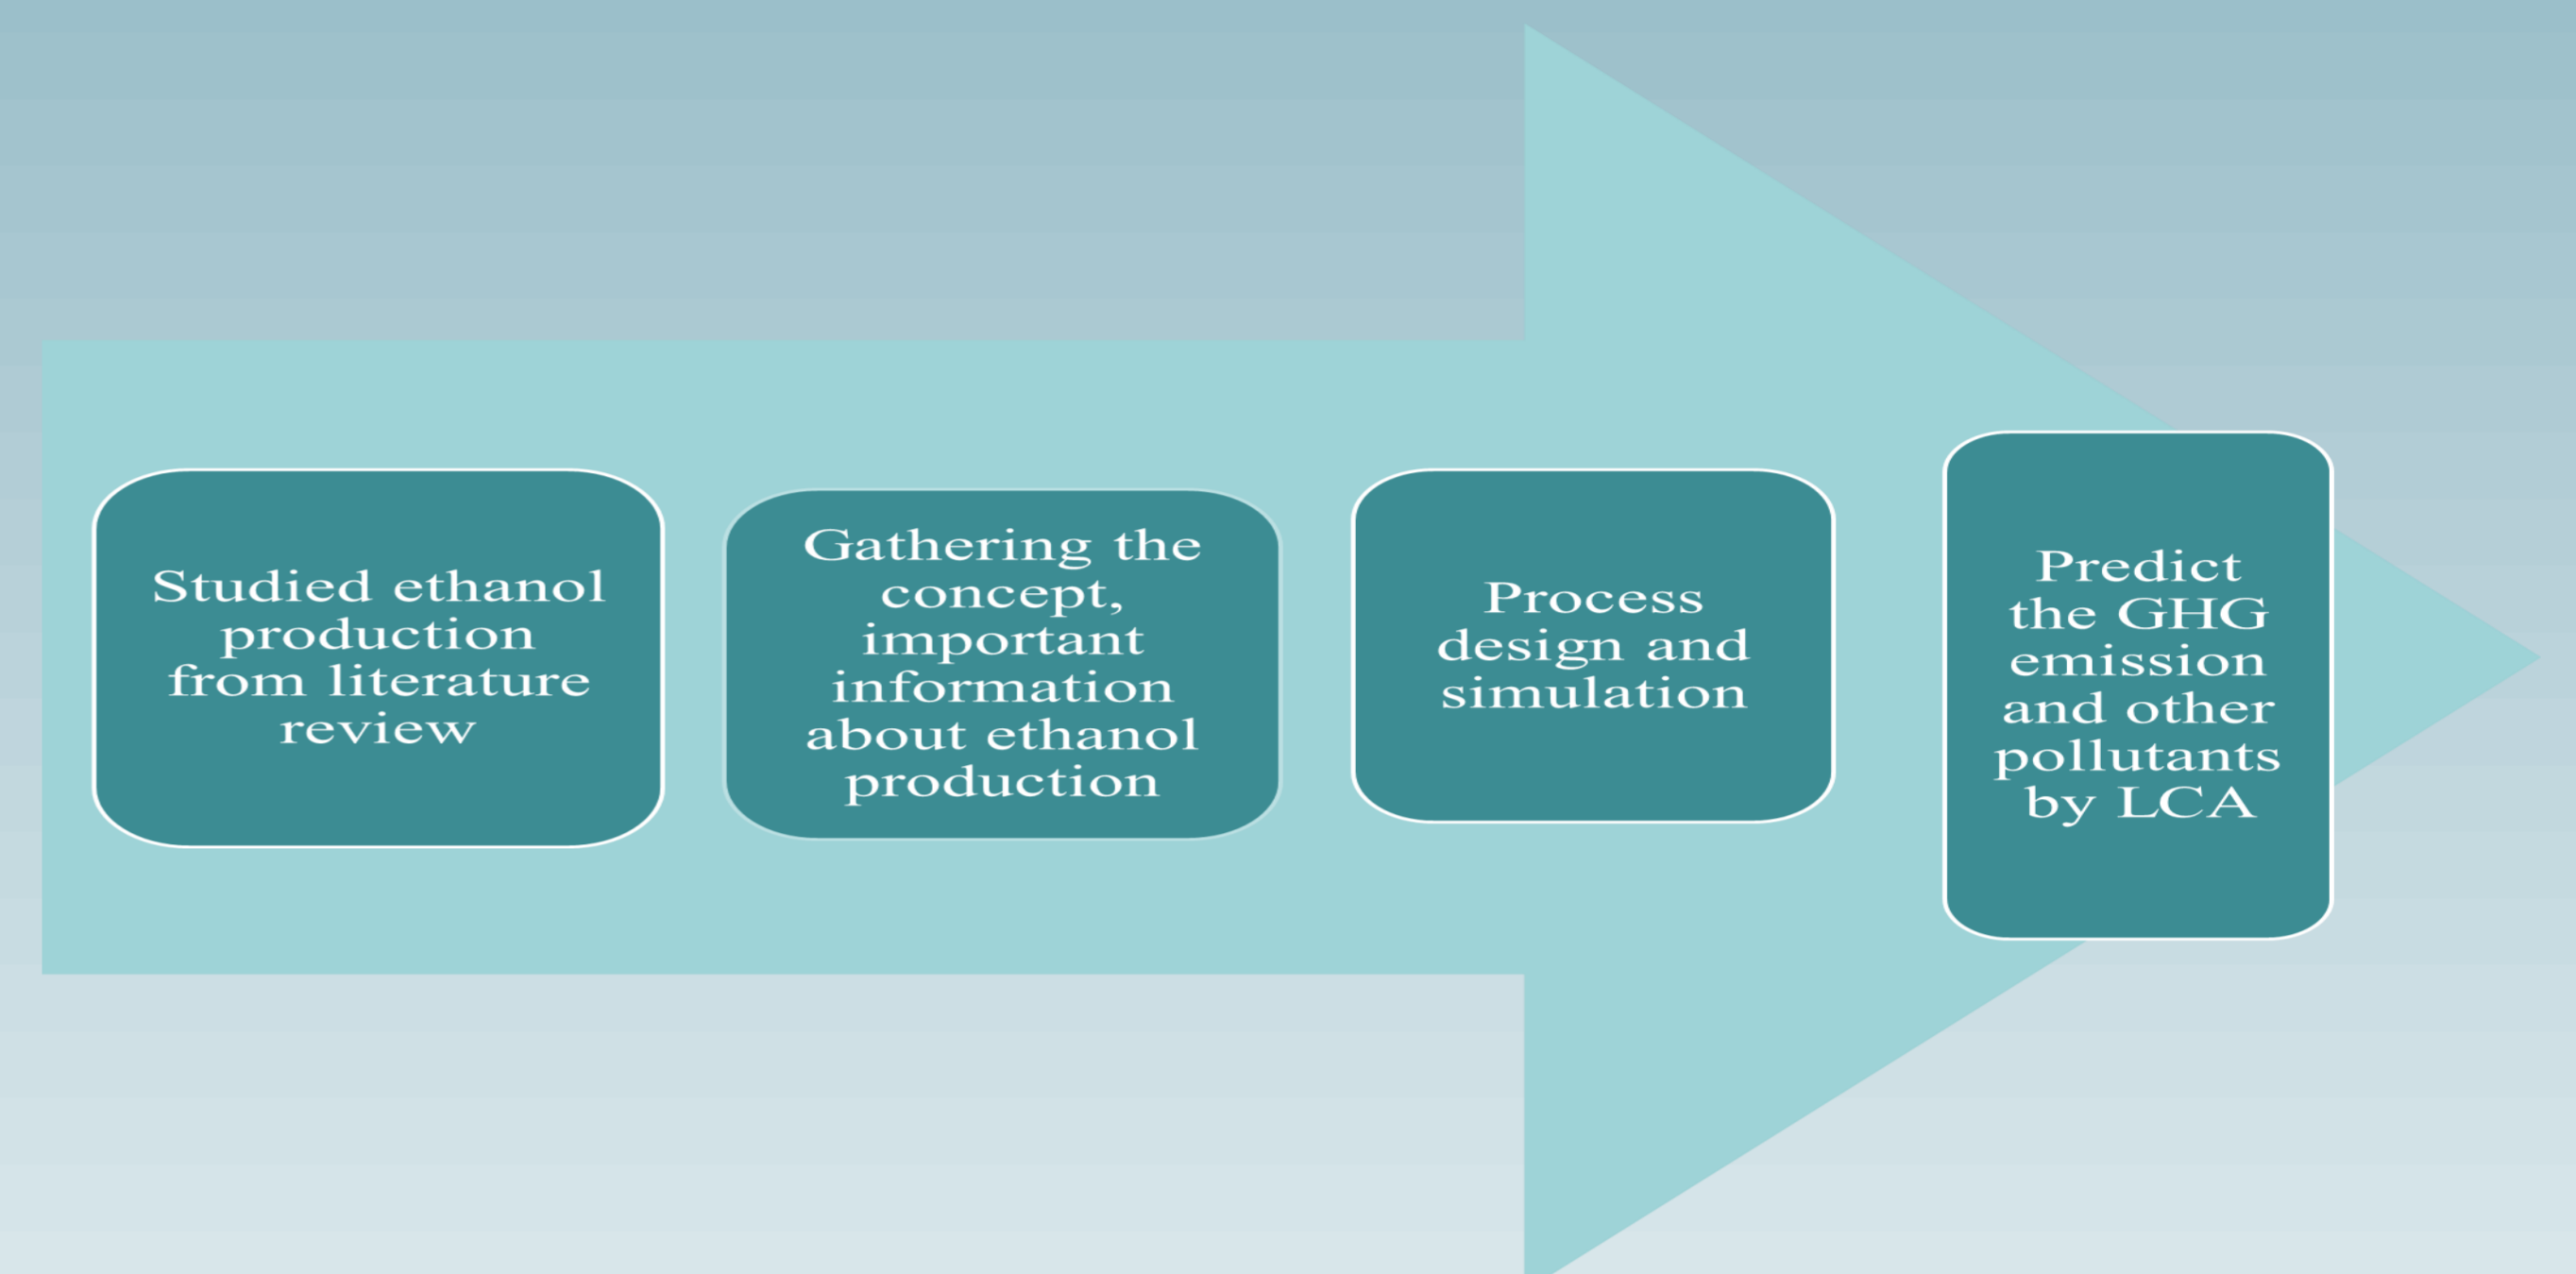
Studied ethanol production from literature review

Gathering the concept, important information about ethanol production

Process design and simulation

Predict the GHG emission and other pollutants by LCA